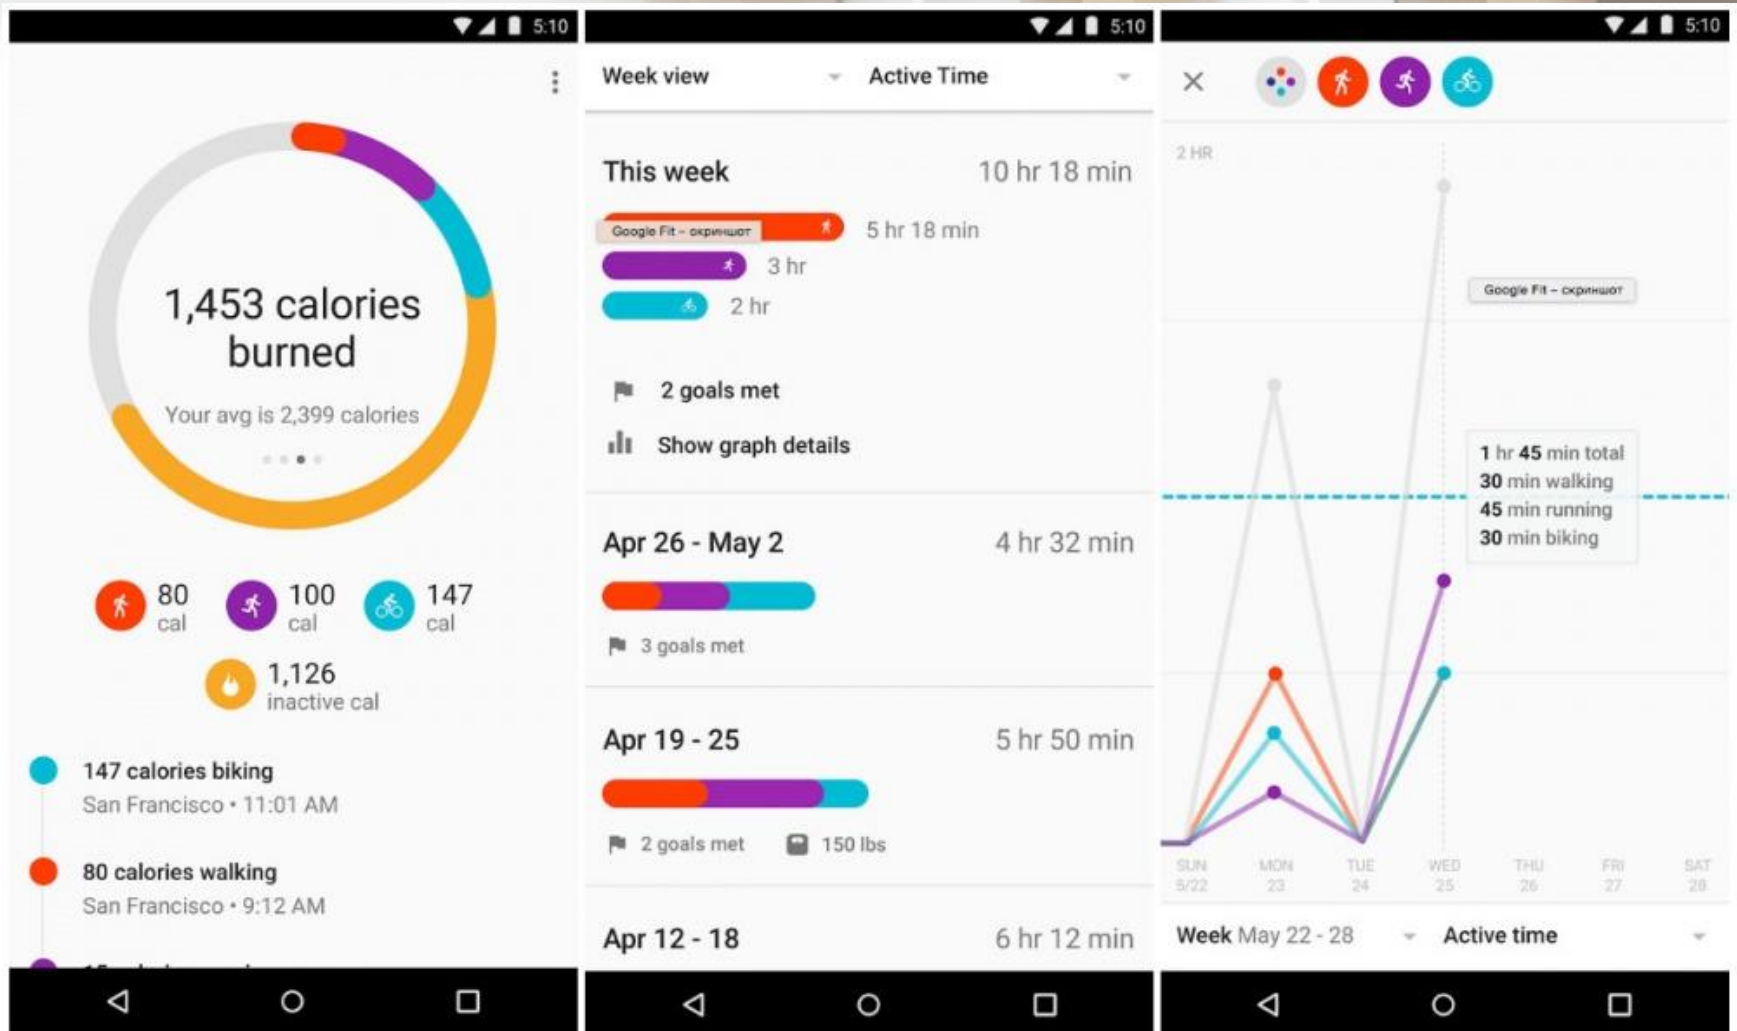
5:10

1,453 calories burned

Your avg is 2,399 calories

80 cal

100 cal

147 cal

1,126 inactive cal

147 calories biking
San Francisco • 11:01 AM

80 calories walking
San Francisco • 9:12 AM

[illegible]

5:10

Week view

Active Time

This week 10 hr 18 min

Google Fit – скриншот

5 hr 18 min

3 hr

2 hr

2 goals met

Show graph details

Apr 26 - May 2 4 hr 32 min

3 goals met

Apr 19 - 25 5 hr 50 min

2 goals met 150 lbs

Apr 12 - 18 6 hr 12 min

5:10

2 HR

Google Fit – скриншот

1 hr 45 min total
30 min walking
45 min running
30 min biking

SUN 5/22 MON 23 TUE 24 WED 25 THU 26 FRI 27 SAT 28

Week May 22 - 28

Active time